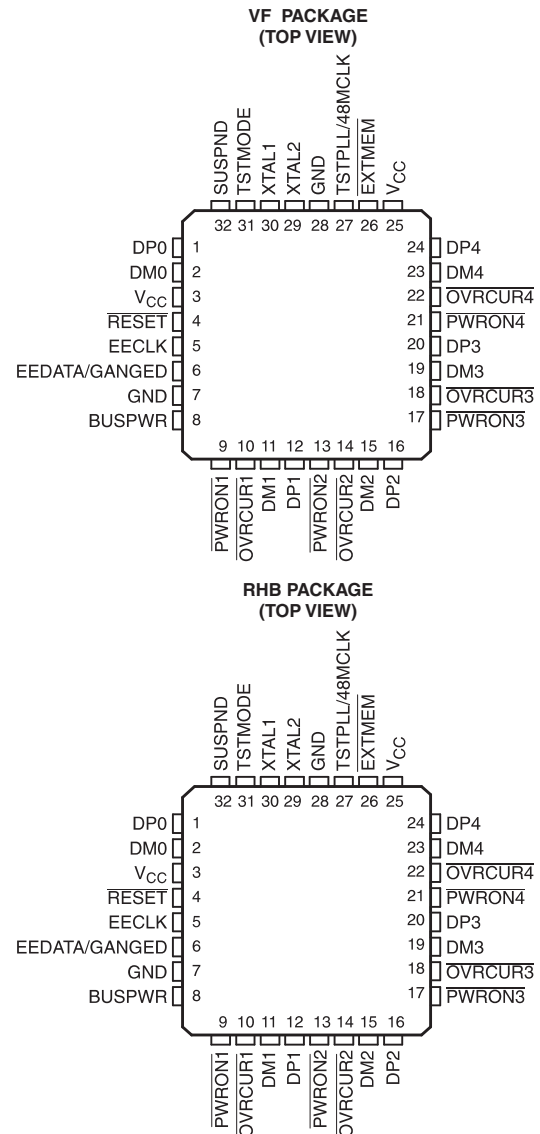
VF PACKAGE
(TOP VIEW)

SUSPND 32
TSTMODE 31
XTAL1 30
XTAL2 29
GND 28
TSTPLL/48MCLK 27
$\overline{\text{EXTMEM}}$ 26
$V_{CC}$ 25

DP0 1
DM0 2
$V_{CC}$ 3
$\overline{\text{RESET}}$ 4
EECLK 5
EEDATA/GANGED 6
GND 7
BUSPWR 8

24 DP4
23 DM4
22 $\overline{\text{OVRCUR4}}$
21 $\overline{\text{PWRON4}}$
20 DP3
19 DM3
18 $\overline{\text{OVRCUR3}}$
17 $\overline{\text{PWRON3}}$

9 $\overline{\text{PWRON1}}$
10 $\overline{\text{OVRCUR1}}$
11 DM1
12 DP1
13 $\overline{\text{PWRON2}}$
14 $\overline{\text{OVRCUR2}}$
15 DM2
16 DP2

RHB PACKAGE
(TOP VIEW)

SUSPND 32
TSTMODE 31
XTAL1 30
XTAL2 29
GND 28
TSTPLL/48MCLK 27
$\overline{\text{EXTMEM}}$ 26
$V_{CC}$ 25

DP0 1
DM0 2
$V_{CC}$ 3
$\overline{\text{RESET}}$ 4
EECLK 5
EEDATA/GANGED 6
GND 7
BUSPWR 8

24 DP4
23 DM4
22 $\overline{\text{OVRCUR4}}$
21 $\overline{\text{PWRON4}}$
20 DP3
19 DM3
18 $\overline{\text{OVRCUR3}}$
17 $\overline{\text{PWRON3}}$

9 $\overline{\text{PWRON1}}$
10 $\overline{\text{OVRCUR1}}$
11 DM1
12 DP1
13 $\overline{\text{PWRON2}}$
14 $\overline{\text{OVRCUR2}}$
15 DM2
16 DP2